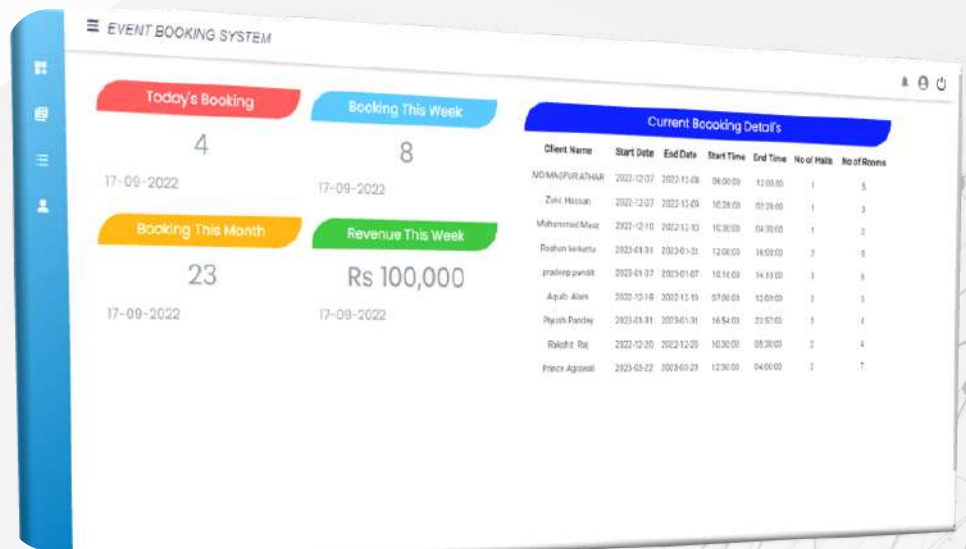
EVENT BOOKING SYSTEM

Today's Booking
4
17-09-2022

Booking This Week
8
17-09-2022

Booking This Month
23
17-09-2022

Revenue This Week
Rs 100,000
17-09-2022

Current Booking Detail's

| Client Name | Start Date | End Date | Start Time | End Time | No of Halls | No of Rooms |
|---|---|---|---|---|---|---|
| NOMANPUR ATHAR | 2022-12-07 | 2022-12-08 | 06:00:00 | 12:00:00 | 1 | 5 |
| Zaki Hassan | 2022-12-07 | 2022-12-09 | 10:26:00 | 03:26:00 | 1 | 3 |
| Mohammad Maaz | 2022-12-10 | 2022-12-13 | 10:30:00 | 04:30:00 | 1 | 2 |
| Roshan kerketta | 2023-01-31 | 2023-01-31 | 12:00:00 | 16:03:00 | 2 | 5 |
| pradeep pandit | 2023-01-07 | 2023-01-07 | 10:16:00 | 14:13:00 | 3 | 8 |
| Aquib Alam | 2022-12-18 | 2022-12-15 | 07:00:00 | 12:00:00 | 1 | 1 |
| Piyush Pandey | 2023-01-31 | 2023-01-31 | 16:54:00 | 21:57:00 | 1 | 1 |
| Rakshit Raj | 2022-12-20 | 2022-12-20 | 10:30:00 | 05:30:00 | 2 | 4 |
| Prince Agrawal | 2023-03-22 | 2023-03-23 | 12:30:00 | 04:00:00 | 2 | 7 |